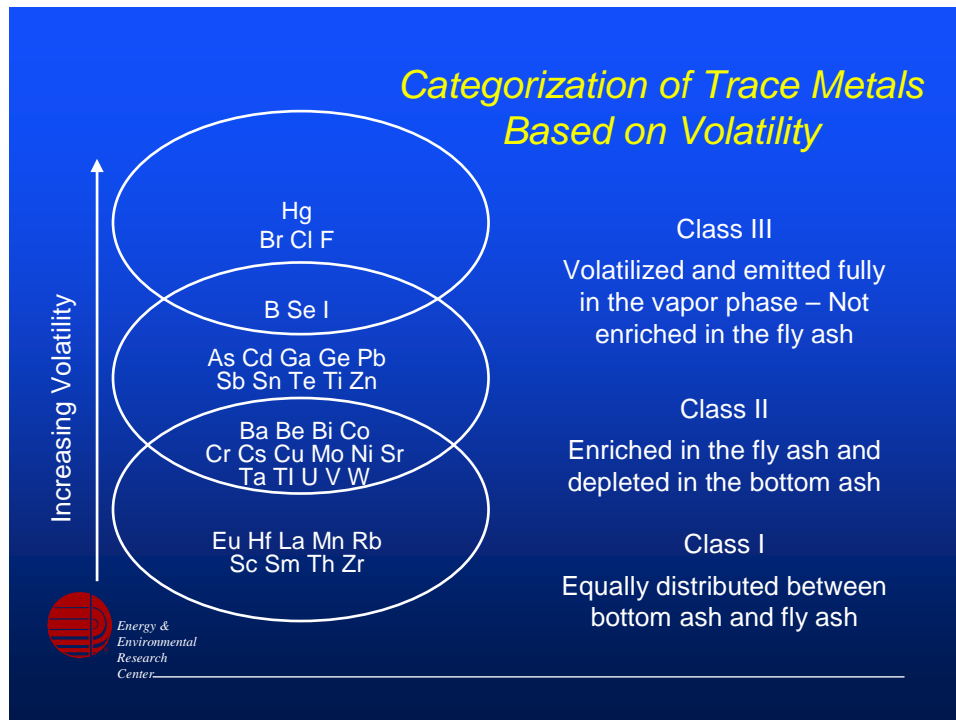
Categorization of Trace Metals Based on Volatility

Increasing Volatility

Hg
Br Cl F

B Se I

As Cd Ga Ge Pb
Sb Sn Te Ti Zn

Ba Be Bi Co
Cr Cs Cu Mo Ni Sr
Ta Tl U V W

Eu Hf La Mn Rb
Sc Sm Th Zr

Class III

Volatilized and emitted fully in the vapor phase – Not enriched in the fly ash

Class II

Enriched in the fly ash and depleted in the bottom ash

Class I

Equally distributed between bottom ash and fly ash

Energy & Environmental Research Center